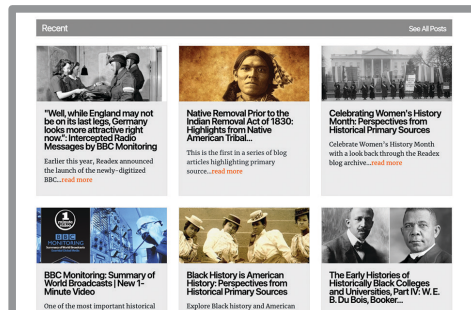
Recent

See All Posts

"Well, while England may not be on its last legs, Germany looks more attractive right now": Intercepted Radio Messages by BBC Monitoring

Earlier this year, Readex announced the launch of the newly-digitized BBC...read more

Native Removal Prior to the Indian Removal Act of 1830: Highlights from Native American Tribal...

This is the first in a series of blog articles highlighting primary source...read more

Celebrating Women's History Month: Perspectives from Historical Primary Sources

Celebrate Women's History Month with a look back through the Readex blog archive...read more

BBC MONITORING

BBC Monitoring: Summary of World Broadcasts | New 1-Minute Video

One of the most important historical

Black History is American History: Perspectives from Historical Primary Sources

Explore Black history and American

The Early Histories of Historically Black Colleges and Universities, Part IV: W. E. B. Du Bois, Booker...